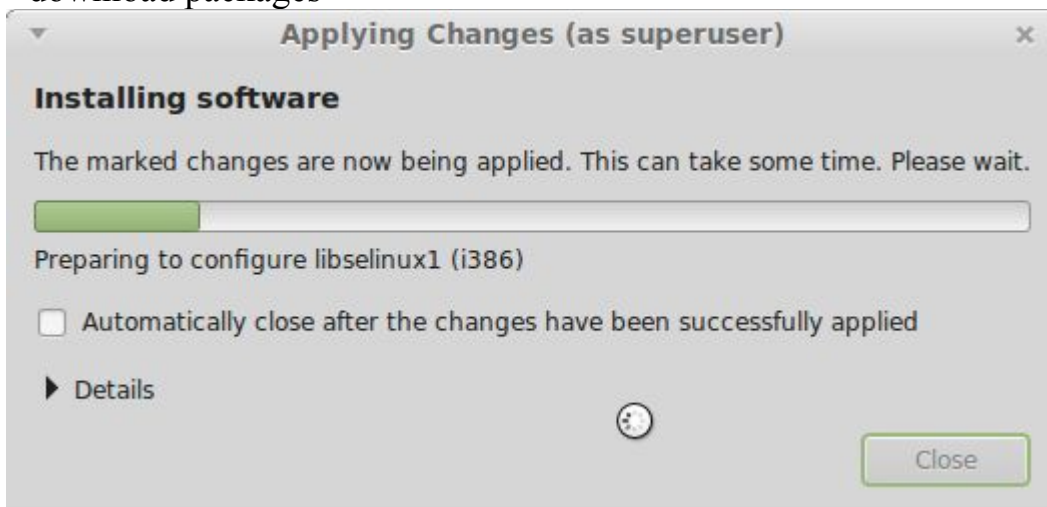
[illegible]

Applying Changes (as superuser)

Installing software

The marked changes are now being applied. This can take some time. Please wait.

Preparing to configure libselinux1 (i386)

Automatically close after the changes have been successfully applied

Details

Close